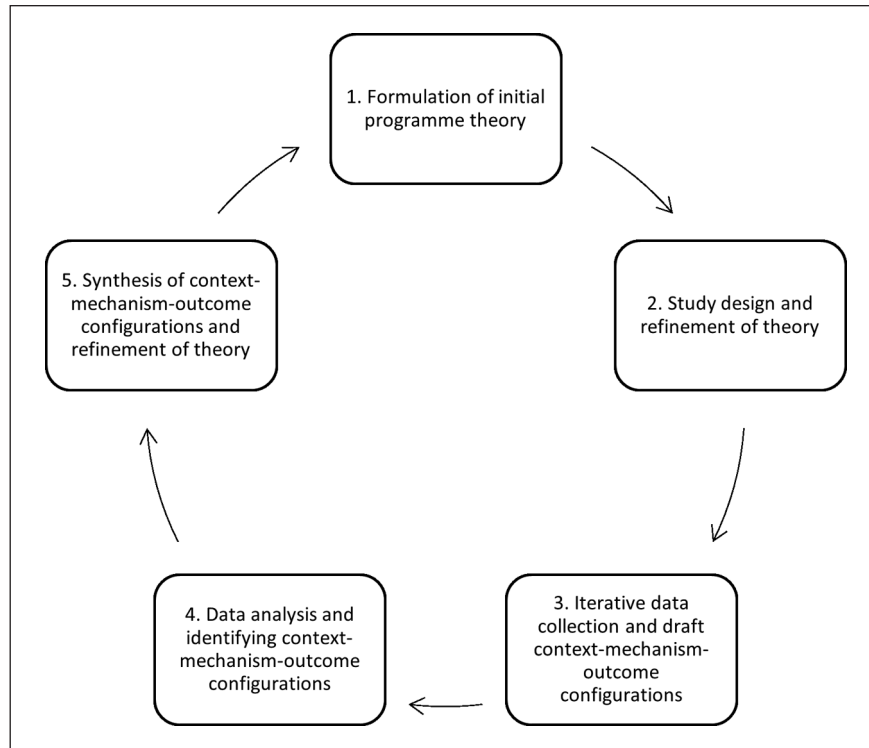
1. Formulation of initial programme theory

2. Study design and refinement of theory

3. Iterative data collection and draft context-mechanism-outcome configurations

4. Data analysis and identifying context-mechanism-outcome configurations

5. Synthesis of context-mechanism-outcome configurations and refinement of theory